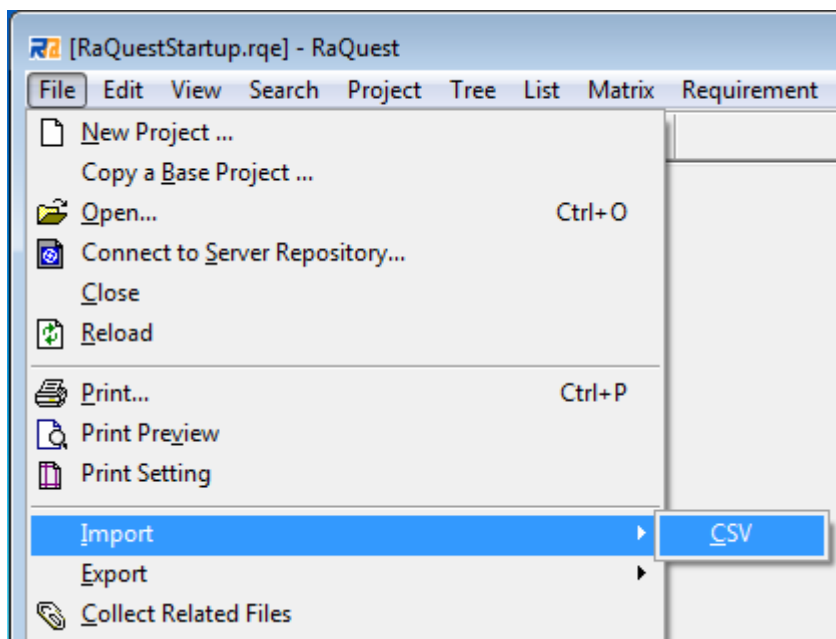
[RaQuestStartup.rqe] - RaQuest

File Edit View Search Project Tree List Matrix Requirement

New Project ...
Copy a Base Project ...
Open... Ctrl+O
Connect to Server Repository...
Close
Reload

Print... Ctrl+P
Print Preview
Print Setting

Import
CSV
Export
Collect Related Files